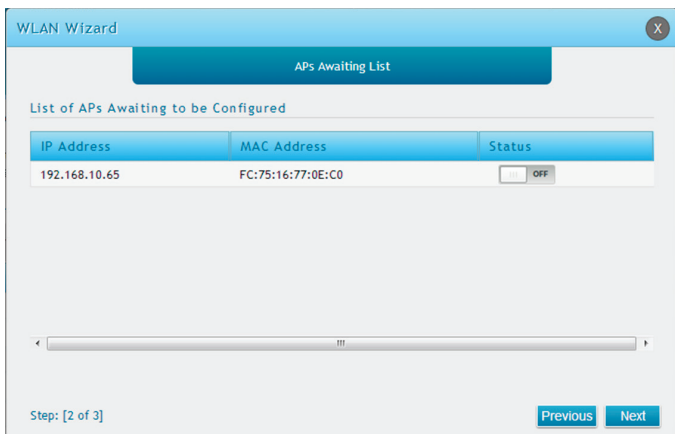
WLAN Wizard

X

APs Awaiting List

List of APs Awaiting to be Configured

| IP Address | MAC Address | Status |
|---|---|---|
| 192.168.10.65 | FC:75:16:77:0E:C0 | OFF |

Step: [2 of 3]

Previous

Next